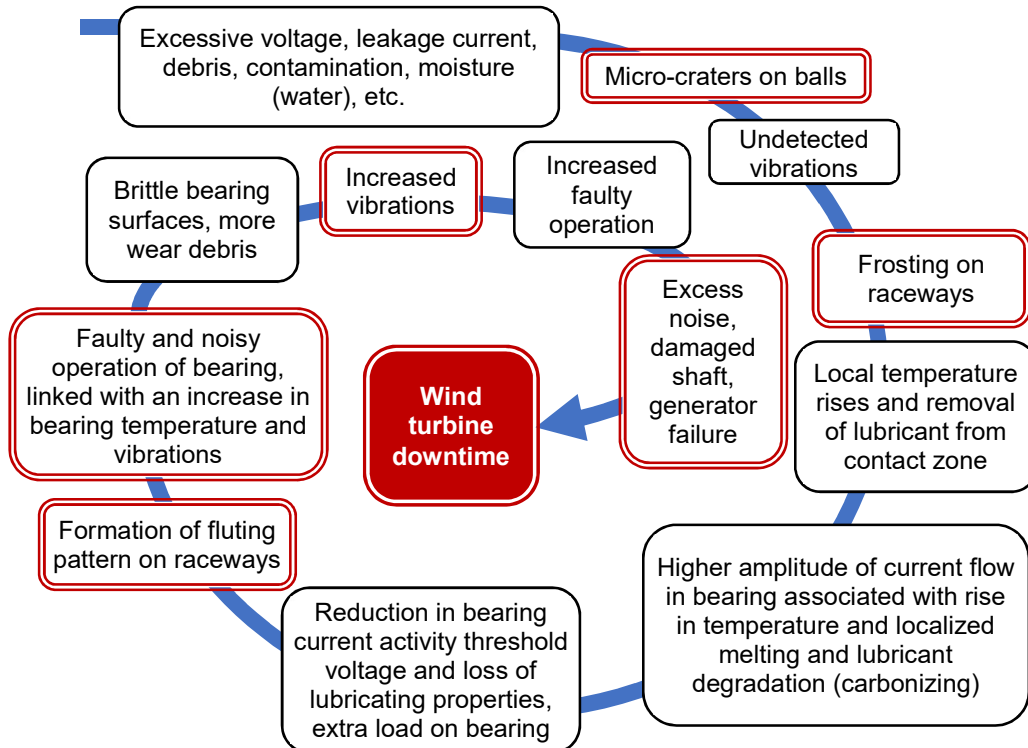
Excessive voltage, leakage current, debris, contamination, moisture (water), etc.

Micro-craters on balls

Undetected vibrations

Frosting on raceways

Local temperature rises and removal of lubricant from contact zone

Higher amplitude of current flow in bearing associated with rise in temperature and localized melting and lubricant degradation (carbonizing)

Reduction in bearing current activity threshold voltage and loss of lubricating properties, extra load on bearing

Formation of fluting pattern on raceways

Faulty and noisy operation of bearing, linked with an increase in bearing temperature and vibrations

Brittle bearing surfaces, more wear debris

Increased vibrations

Increased faulty operation

Excess noise, damaged shaft, generator failure

Wind turbine downtime